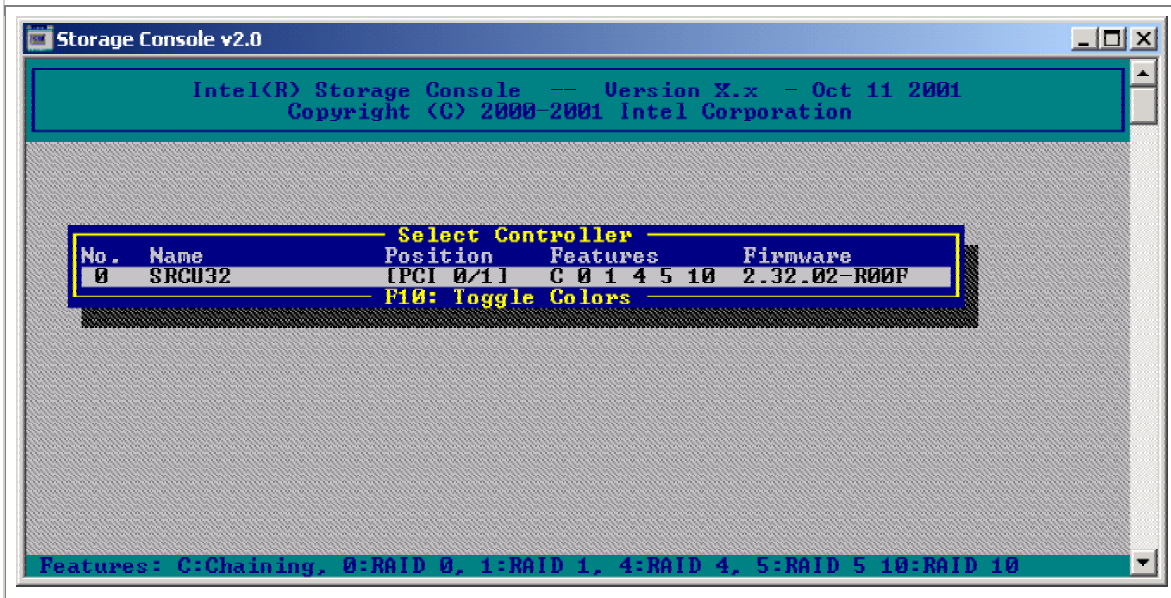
Storage Console v2.0

Intel(R) Storage Console -- Version X.x - Oct 11 2001
Copyright (C) 2000-2001 Intel Corporation

Select Controller

| No. | Name | Position | Features | Firmware |
|---|---|---|---|---|
| 0 | SRCU32 | [PCI 0/1] | C 0 1 4 5 10 | 2.32.02-R00F |

F10: Toggle Colors

Features: C:Chaining, 0:RAID 0, 1:RAID 1, 4:RAID 4, 5:RAID 5 10:RAID 10